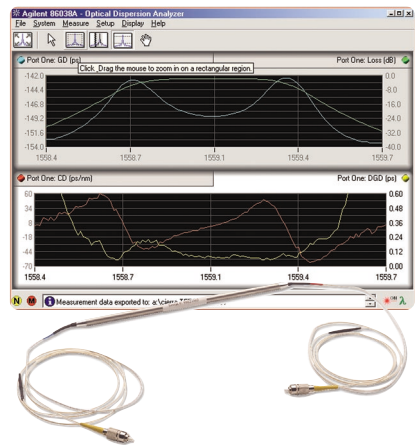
Agilent 86038A - Optical Dispersion Analyzer

File System Measure Setup Display Help

Port One: GD (ps) Click, Drag the mouse to zoom in on a rectangular region. Port One: Loss (dB)

-142.0
-144.4
-146.8
-149.2
-151.6
-154.0

0.0
-8.0
-16.0
-24.0
-32.0
-40.0

1558.4 1558.7 1559.1 1559.4 1559.7

Port One: CD (ps/nm) Port One: DGD (ps)

68
34
18
-18
-44
-70

0.60
0.48
0.36
0.24
0.12
0.00

1558.4 1558.7 1559.1 1559.4 1559.7

N M Measurement data exported to: a:\ciena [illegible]